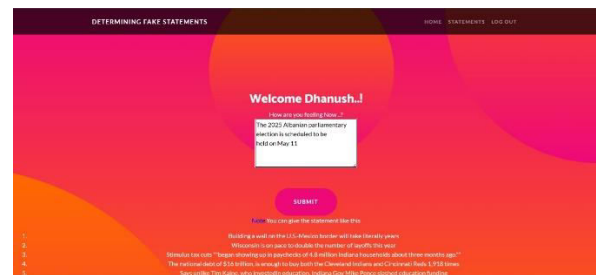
DETERMINING FAKE STATEMENTS

HOME STATEMENTS LOG OUT

Welcome Dhanush..!

How are you feeling Now...?

The 2025 Albanian parliamentary election is scheduled to be held on May 11

SUBMIT

Note You can give the statement like this

1. Building a wall on the U.S.-Mexico border will take literally years
2. Wisconsin is on pace to double the number of layoffs this year
3. Stimulus tax cuts "began showing up in paychecks of 4.8 million Indiana households about three months ago."
4. The national debt of $16 trillion, is enough to buy both the Cleveland Indians and Cincinnati Reds 1,918 times
5. Says unlike Tim Kaine, who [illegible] education, Indiana Gov. Mike Pence slashed education funding